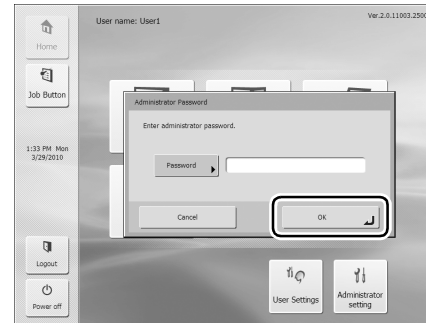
User name: User1

Ver.2.0.11003.2500

Home

Job Button

1:33 PM Mon 3/29/2010

Administrator Password

Enter administrator password.

Password

Cancel

OK

Logout

Power off

User Settings

Administrator setting